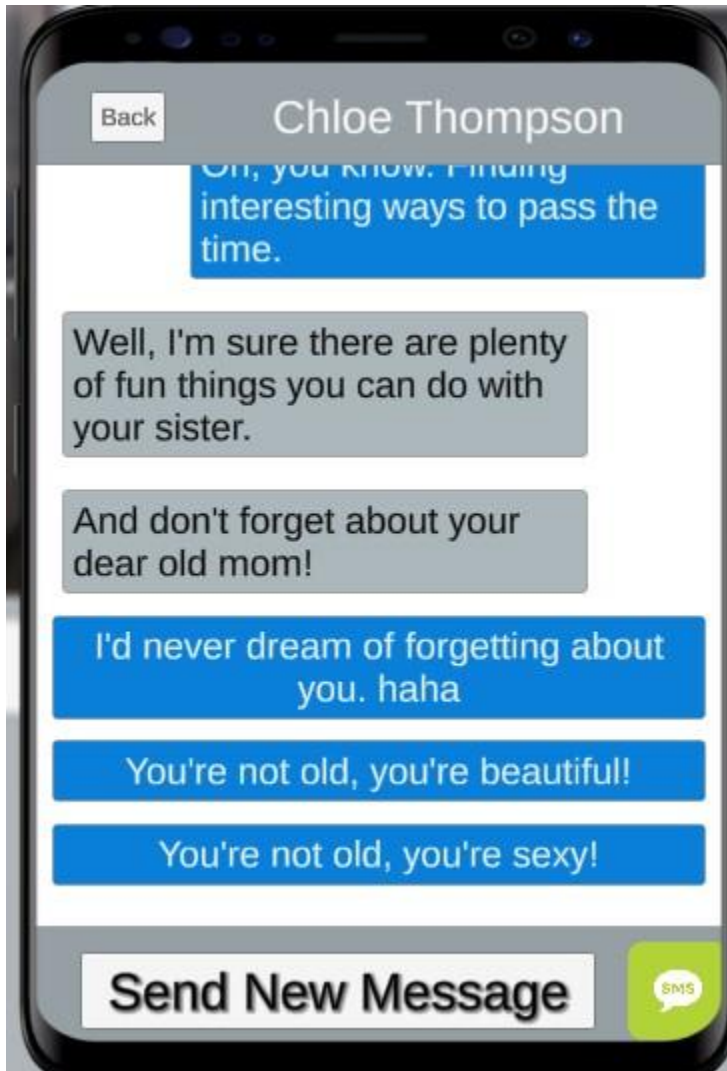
Back

Chloe Thompson

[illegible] interesting ways to pass the time.

Well, I'm sure there are plenty of fun things you can do with your sister.

And don't forget about your dear old mom!

I'd never dream of forgetting about you. haha

You're not old, you're beautiful!

You're not old, you're sexy!

Send New Message

SMS